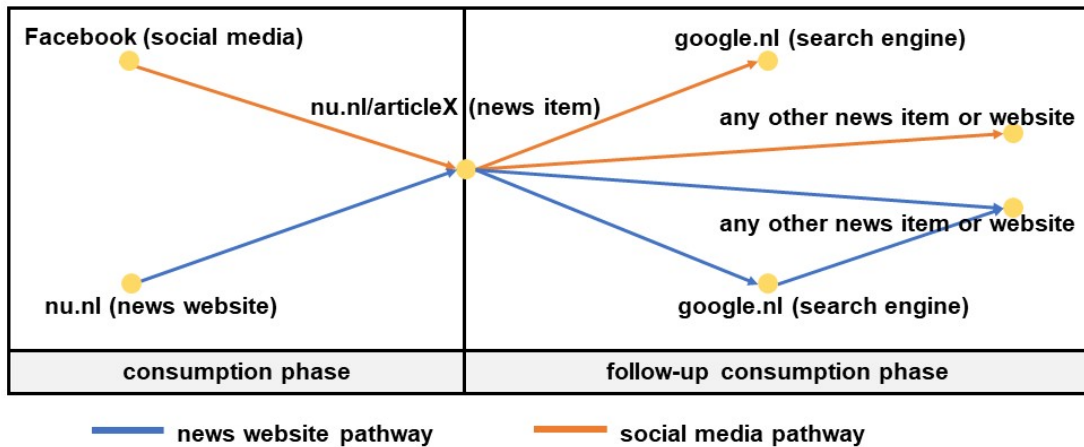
Facebook (social media)

nu.nl/articleX (news item)

nu.nl (news website)

google.nl (search engine)

any other news item or website

any other news item or website

google.nl (search engine)

consumption phase

follow-up consumption phase

news website pathway

social media pathway